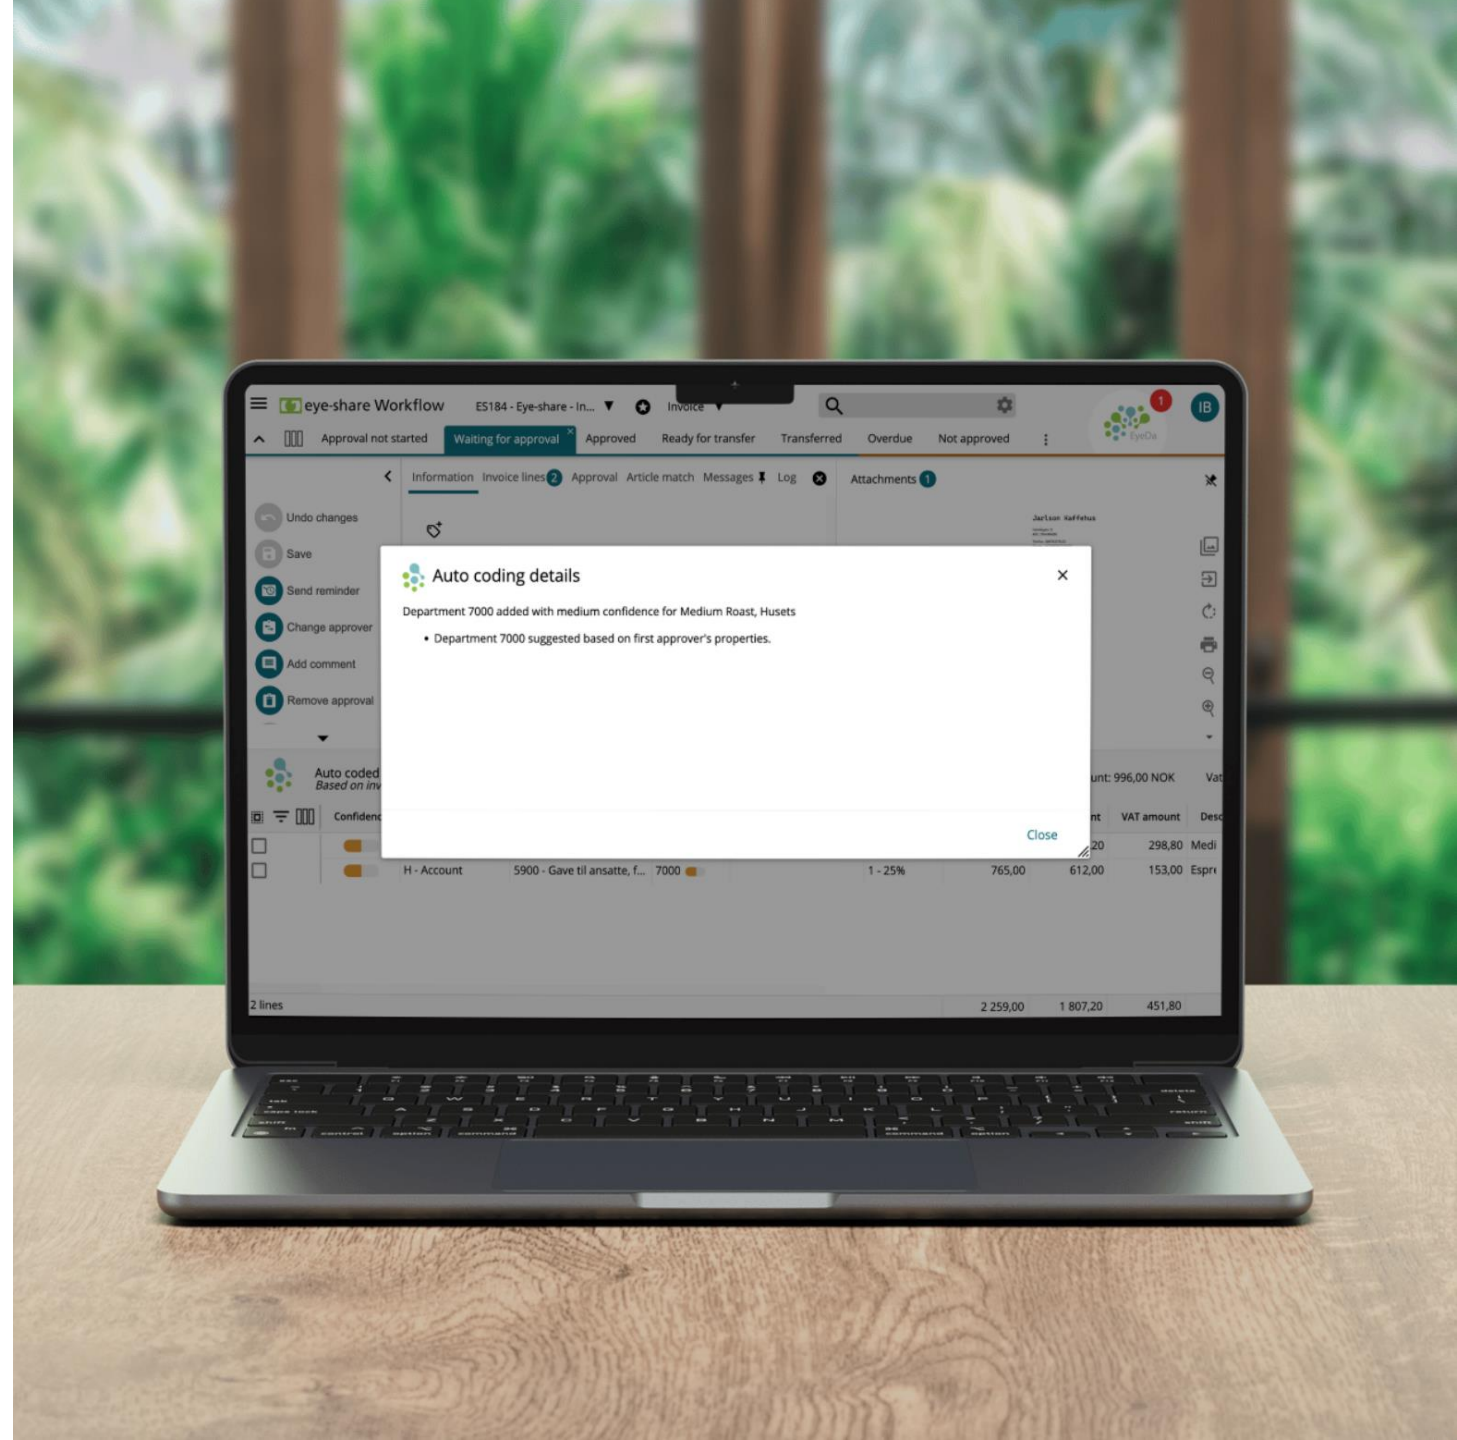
eye-share Workflow ES184 - Eye-share - In... Invoice

1

IB

EyeDa

Approval not started Waiting for approval Approved Ready for transfer Transferred Overdue Not approved

Information Invoice lines 2 Approval Article match Messages Log Attachments 1

Undo changes

Save

Send reminder

Change approver

Add comment

Remove approval

Jarlsen Kaffehus

Auto coding details

Department 7000 added with medium confidence for Medium Roast, Husets

• Department 7000 suggested based on first approver's properties.

Close

Auto coded
Based on inv

unt: 996,00 NOK Vat

Confidenc

nt VAT amount Desc

20 298,80 Medi

H - Account 5900 - Gave til ansatte, f... 7000 1 - 25% 765,00 612,00 153,00 Espre

2 lines 2 259,00 1 807,20 451,80